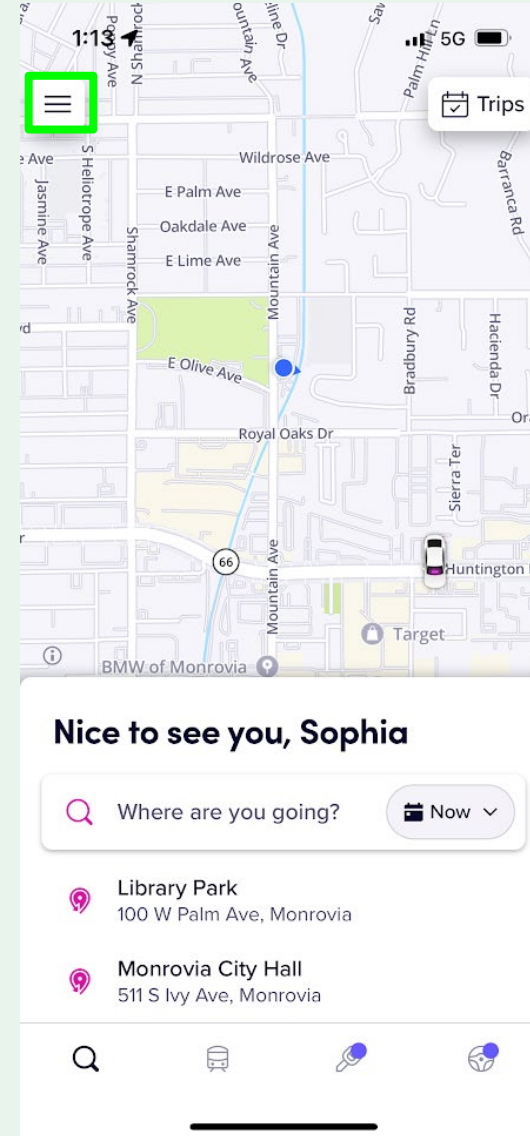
1:13

5G

Trips

Peppy Ave
N Shamrock
Mountain Ave
Myrtle Dr
Palm Hill
Wildrose Ave
e Ave
S Heliotrope Ave
Jasmine Ave
E Palm Ave
Oakdale Ave
E Lime Ave
Shamrock Ave
Mountain Ave
Barranca Rd
Bradbury Rd
Hacienda Dr
E Olive Ave
Royal Oaks Dr
Sierra Ter
66
Mountain Ave
Huntington Dr
Target
BMW of Monrovia

Nice to see you, Sophia

Where are you going?

Now

Library Park
100 W Palm Ave, Monrovia

Monrovia City Hall
511 S Ivy Ave, Monrovia